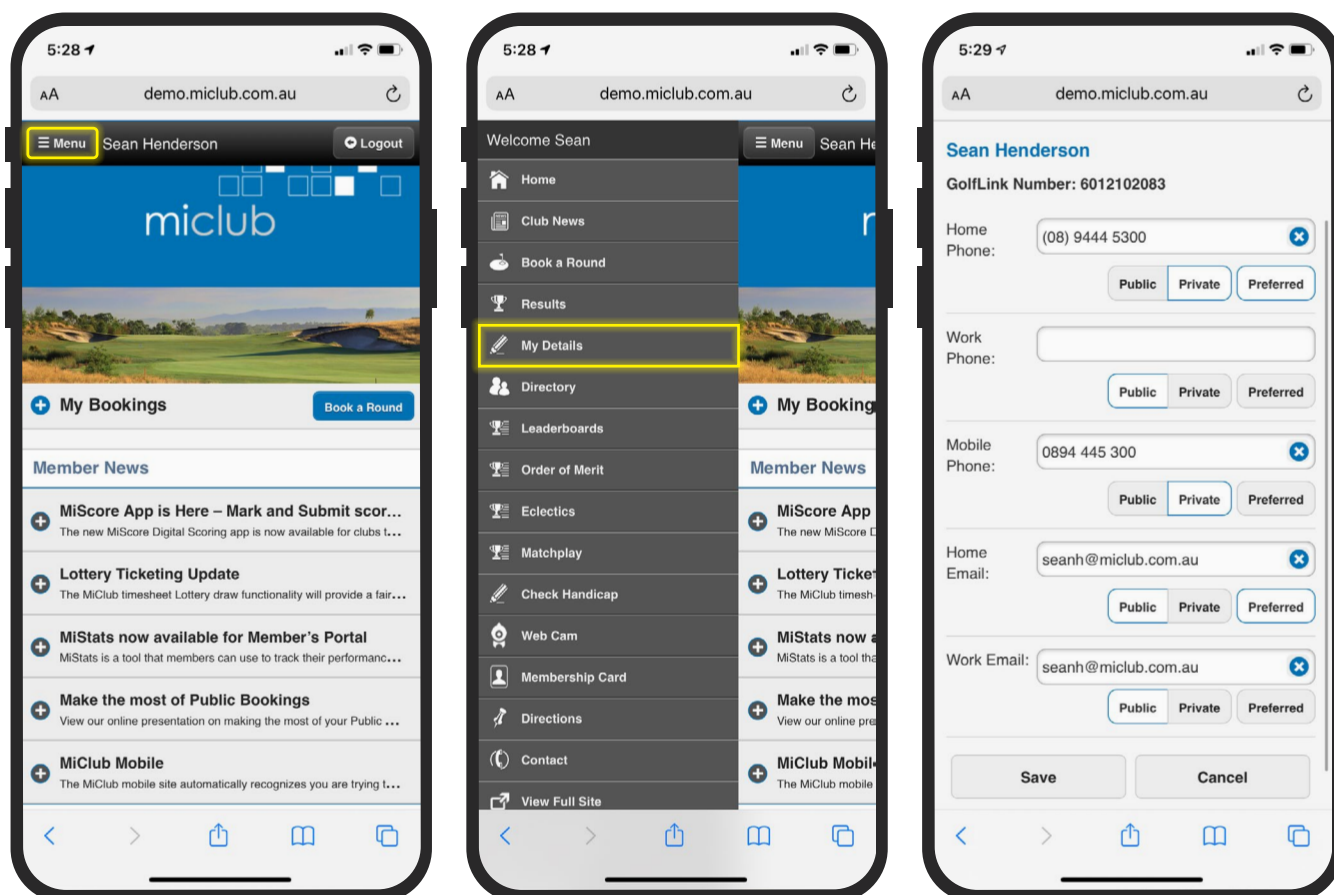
5:28

AA demo.miclub.com.au

☰ Menu Sean Henderson Logout

miclub

My Bookings Book a Round

Member News

MiScore App is Here – Mark and Submit scor...
The new MiScore Digital Scoring app is now available for clubs t...

Lottery Ticketing Update
The MiClub timesheet Lottery draw functionality will provide a fair...

MiStats now available for Member's Portal
MiStats is a tool that members can use to track their performanc...

Make the most of Public Bookings
View our online presentation on making the most of your Public ...

MiClub Mobile
The MiClub mobile site automatically recognizes you are trying t...

5:28

AA demo.miclub.com.au

Welcome Sean

Home
Club News
Book a Round
Results
My Details
Directory
Leaderboards
Order of Merit
Eclectics
Matchplay
Check Handicap
Web Cam
Membership Card
Directions
Contact
View Full Site

☰ Menu Sean He

My Booking

Member News

MiScore App
The new MiScore D

Lottery Ticket
The MiClub timesh

MiStats now a
MiStats is a tool tha

Make the mos
View our online pre

MiClub Mobil
The MiClub mobile

5:29

AA demo.miclub.com.au

Sean Henderson

GolfLink Number: 6012102083

Home Phone: (08) 9444 5300
Public Private Preferred

Work Phone:
Public Private Preferred

Mobile Phone: 0894 445 300
Public Private Preferred

Home Email: seanh@miclub.com.au
Public Private Preferred

Work Email: seanh@miclub.com.au
Public Private Preferred

Save Cancel